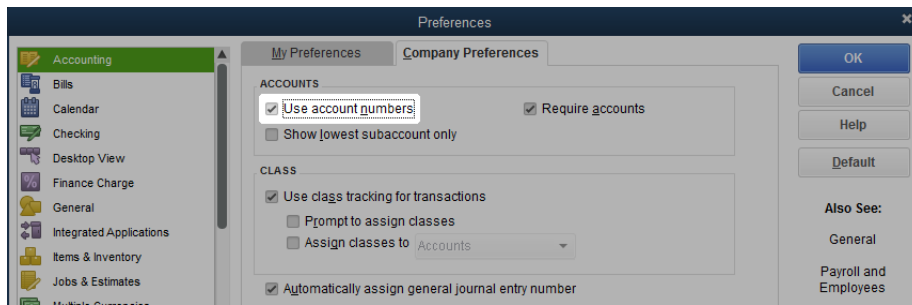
Preferences

Accounting
Bills
Calendar
Checking
Desktop View
Finance Charge
General
Integrated Applications
Items & Inventory
Jobs & Estimates

My Preferences
Company Preferences

ACCOUNTS
Use account numbers
Require accounts
Show lowest subaccount only

CLASS
Use class tracking for transactions
Prompt to assign classes
Assign classes to
Accounts

Automatically assign general journal entry number

OK
Cancel
Help
Default

Also See:
General
Payroll and Employees